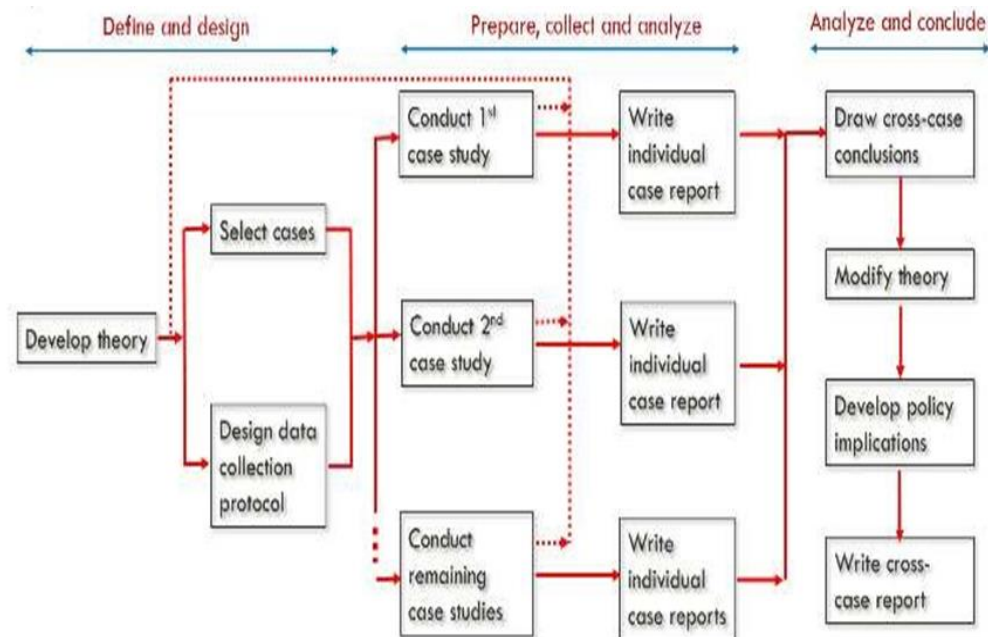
Define and design

Prepare, collect and analyze

Analyze and conclude

Develop theory

Select cases

Design data collection protocol

Conduct 1$^{st}$ case study

Conduct 2$^{nd}$ case study

Conduct remaining case studies

Write individual case report

Write individual case report

Write individual case reports

Draw cross-case conclusions

Modify theory

Develop policy implications

Write cross-case report